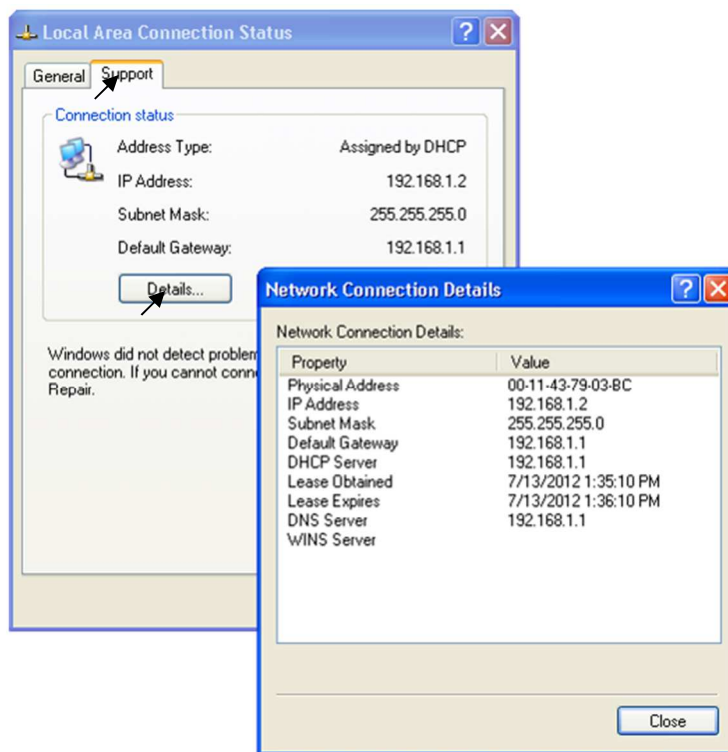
Local Area Connection Status

General Support

Connection status

Address Type: Assigned by DHCP
IP Address: 192.168.1.2
Subnet Mask: 255.255.255.0
Default Gateway: 192.168.1.1

Details...

Windows did not detect problem connection. If you cannot conn Repair.

Network Connection Details

Network Connection Details:

| Property | Value |
|---|---|
| Physical Address | 00-11-43-79-03-BC |
| IP Address | 192.168.1.2 |
| Subnet Mask | 255.255.255.0 |
| Default Gateway | 192.168.1.1 |
| DHCP Server | 192.168.1.1 |
| Lease Obtained | 7/13/2012 1:35:10 PM |
| Lease Expires | 7/13/2012 1:36:10 PM |
| DNS Server | 192.168.1.1 |
| WINS Server | |

Close